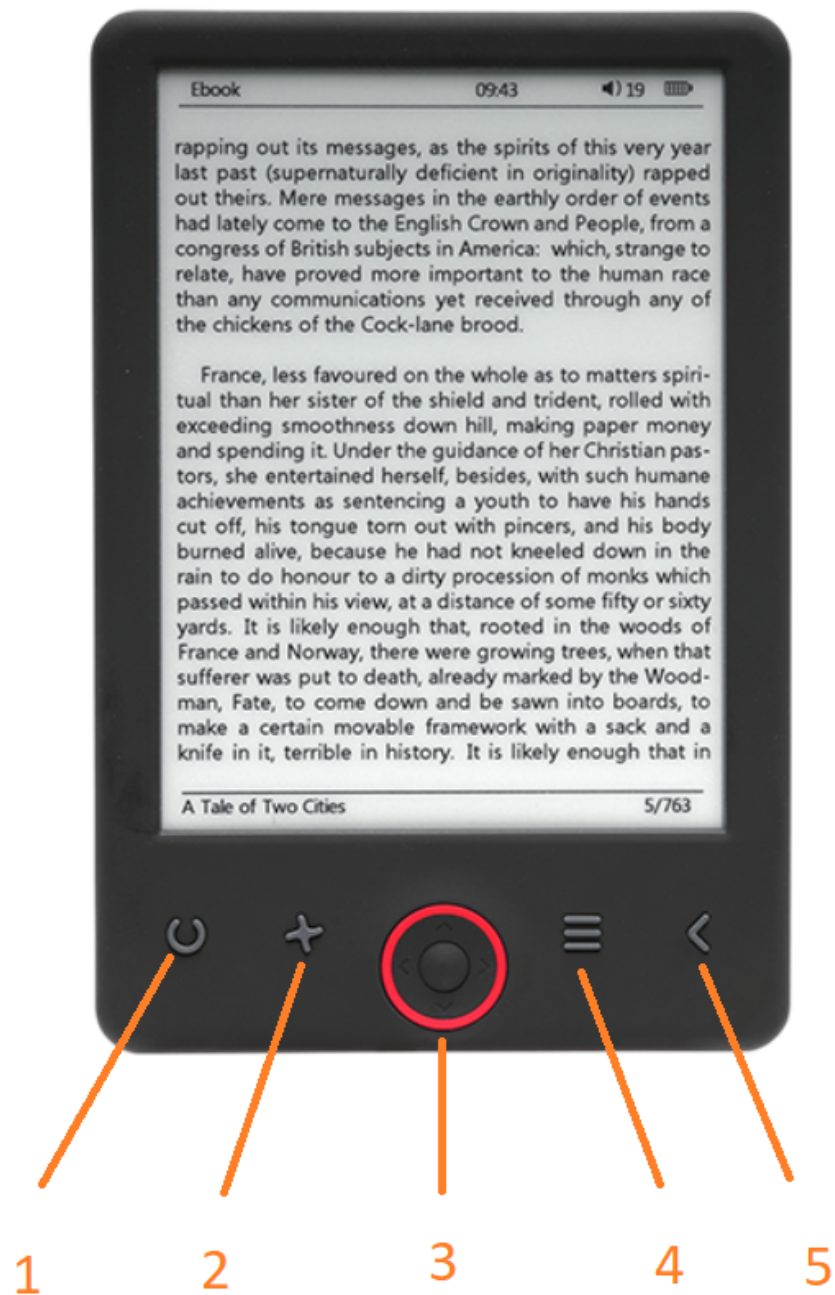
Ebook 09:43 19

rapping out its messages, as the spirits of this very year last past (supernaturally deficient in originality) rapped out theirs. Mere messages in the earthly order of events had lately come to the English Crown and People, from a congress of British subjects in America: which, strange to relate, have proved more important to the human race than any communications yet received through any of the chickens of the Cock-lane brood.

France, less favoured on the whole as to matters spiritual than her sister of the shield and trident, rolled with exceeding smoothness down hill, making paper money and spending it. Under the guidance of her Christian pastors, she entertained herself, besides, with such humane achievements as sentencing a youth to have his hands cut off, his tongue torn out with pincers, and his body burned alive, because he had not kneeled down in the rain to do honour to a dirty procession of monks which passed within his view, at a distance of some fifty or sixty yards. It is likely enough that, rooted in the woods of France and Norway, there were growing trees, when that sufferer was put to death, already marked by the Woodman, Fate, to come down and be sawn into boards, to make a certain movable framework with a sack and a knife in it, terrible in history. It is likely enough that in

A Tale of Two Cities 5/763

1 2 3 4 5